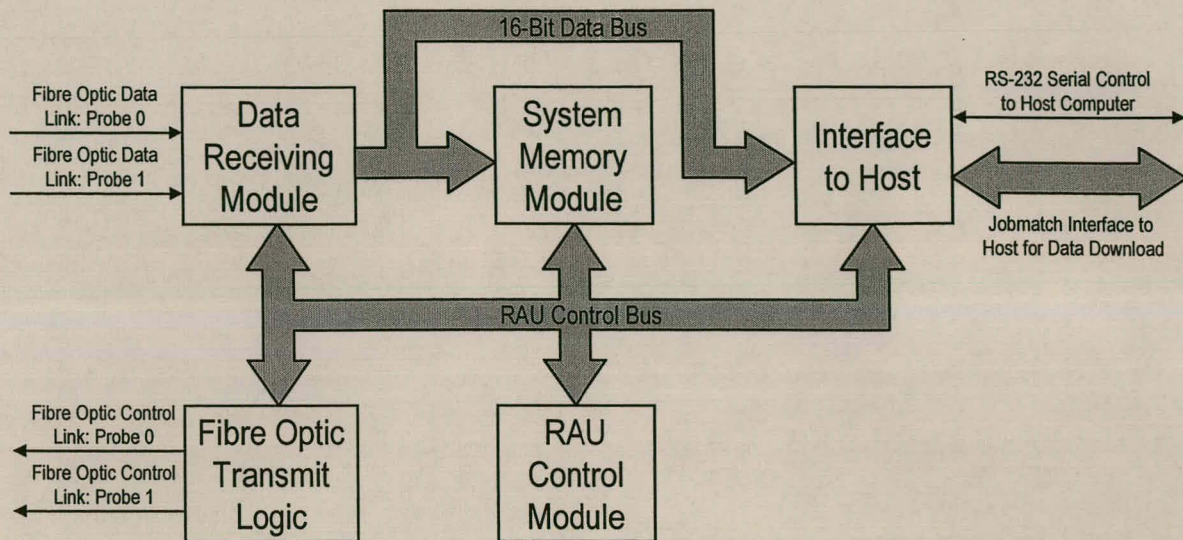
16-Bit Data Bus

Fibre Optic Data Link: Probe 0

Fibre Optic Data Link: Probe 1

Data Receiving Module

System Memory Module

Interface to Host

RS-232 Serial Control to Host Computer

Jobmatch Interface to Host for Data Download

RAU Control Bus

Fibre Optic Control Link: Probe 0

Fibre Optic Control Link: Probe 1

Fibre Optic Transmit Logic

RAU Control Module